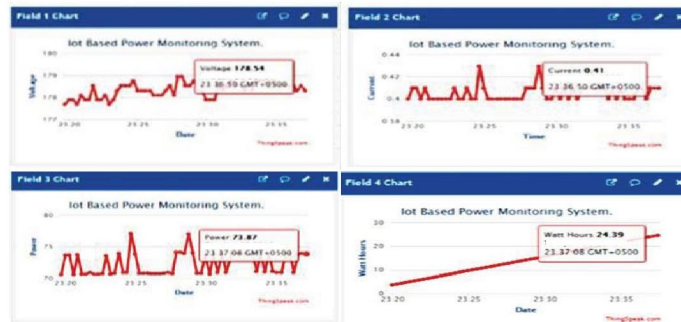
Field 1 Chart

Iot Based Power Monitoring System.

180
179
178
177

Voltage

Voltage 178.54
23:36:50 GMT+0500

23:20 23:25 23:30 23:35

Date

ThingSpeak.com

Field 2 Chart

Iot Based Power Monitoring System.

0.44
0.42
0.4
0.38

Current

Current 0.41
23:36:50 GMT+0500

23:20 23:25 23:30 23:35

Time

ThingSpeak.com

Field 3 Chart

Iot Based Power Monitoring System.

80
75
70

Power

Power 73.87
23:37:08 GMT+0500

23:20 23:25 23:30 23:35

Date

ThingSpeak.com

Field 4 Chart

Iot Based Power Monitoring System.

30
20
10
0

Watt Hours

Watt Hours 24.39
23:37:08 GMT+0500

23:20 23:25 23:30 23:35

Date

ThingSpeak.com